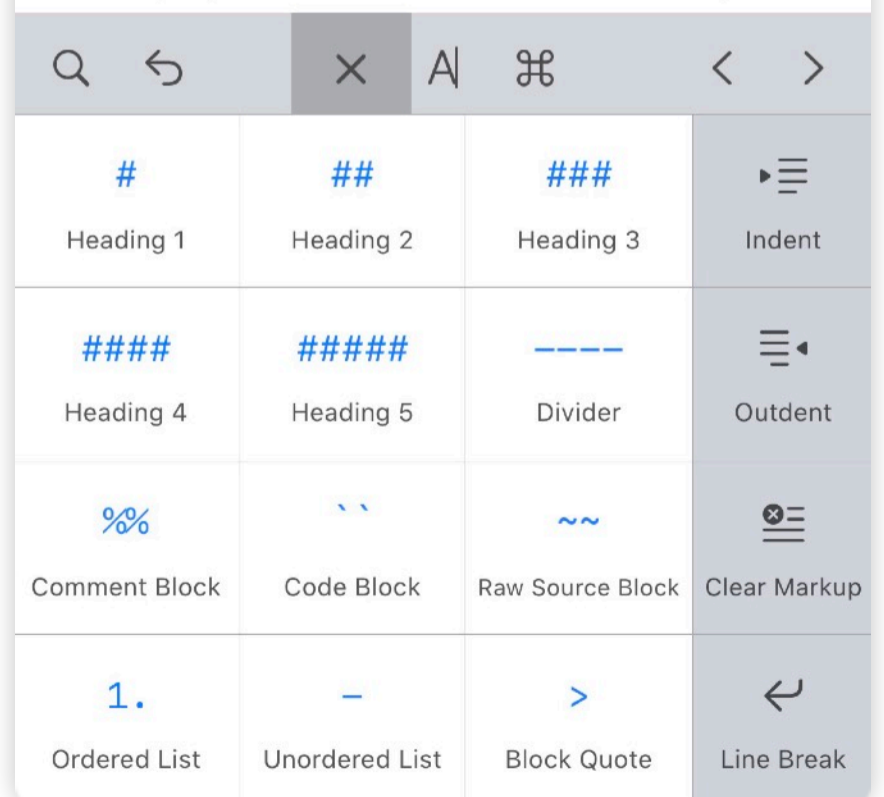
× A ⌘ < >

| # | ## | ### | |
|---|---|---|---|
| Heading 1 | Heading 2 | Heading 3 | Indent |
| #### Heading 4 | ##### Heading 5 | ---- Divider | Outdent |
| %% Comment Block | `` Code Block | ~~ Raw Source Block | Clear Markup |
| 1. Ordered List | - Unordered List | > Block Quote | Line Break |